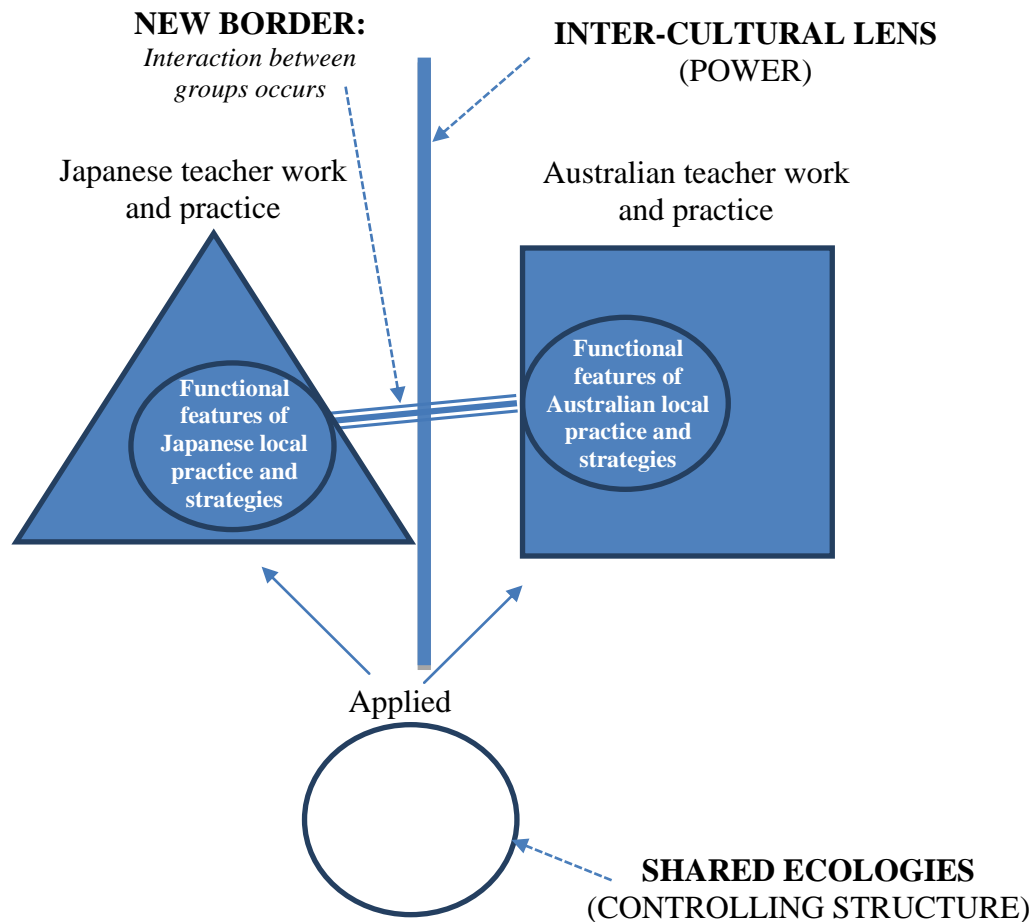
NEW BORDER:
Interaction between groups occurs

INTER-CULTURAL LENS
(POWER)

Japanese teacher work and practice

Australian teacher work and practice

Functional features of Japanese local practice and strategies

Functional features of Australian local practice and strategies

Applied

SHARED ECOLOGIES
(CONTROLLING STRUCTURE)